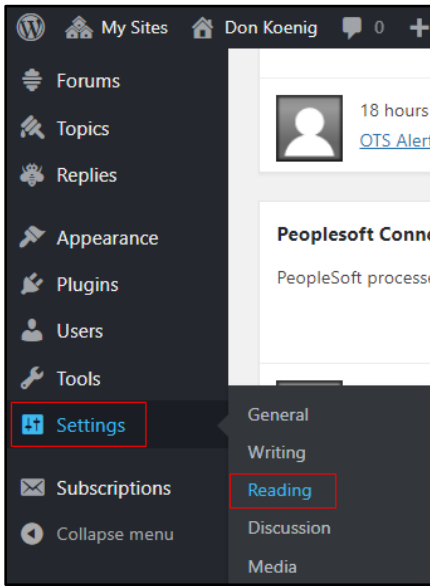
My Sites Don Koenig 0 +

Forums
Topics
Replies
Appearance
Plugins
Users
Tools
Settings
Subscriptions
Collapse menu

18 hours
OTS Alert

Peoplesoft Conne
PeopleSoft processe

General
Writing
Reading
Discussion
Media